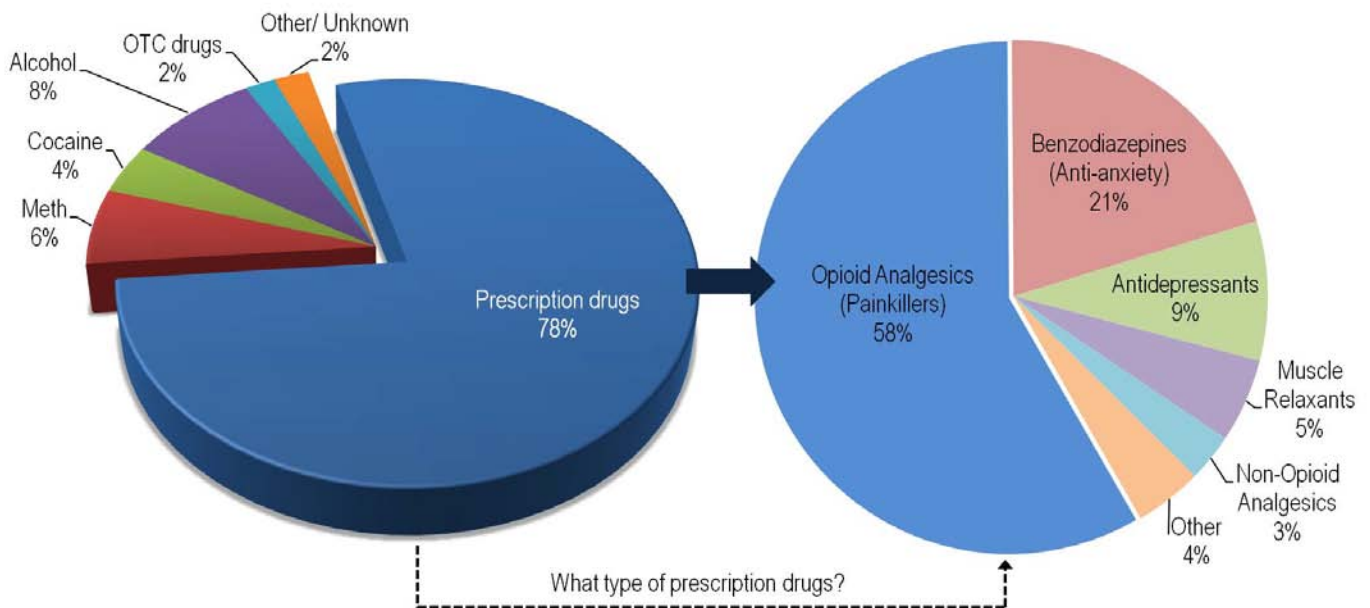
Other/ Unknown
2%

OTC drugs
2%

Alcohol
8%

Cocaine
4%

Meth
6%

Prescription drugs
78%

Opioid Analgesics
(Painkillers)
58%

Benzodiazepines
(Anti-anxiety)
21%

Antidepressants
9%

Muscle
Relaxants
5%

Non-Opioid
Analgesics
3%

Other
4%

What type of prescription drugs?